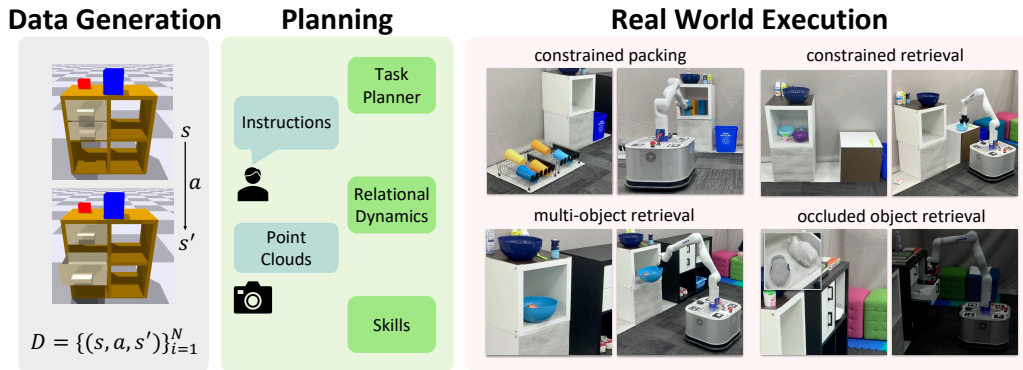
Data Generation

$s$

$a$

$s'$

$D = \{(s, a, s')\}_{i=1}^{N}$

Planning

Instructions

Point Clouds

Task Planner

Relational Dynamics

Skills

Real World Execution

constrained packing

constrained retrieval

multi-object retrieval

occluded object retrieval